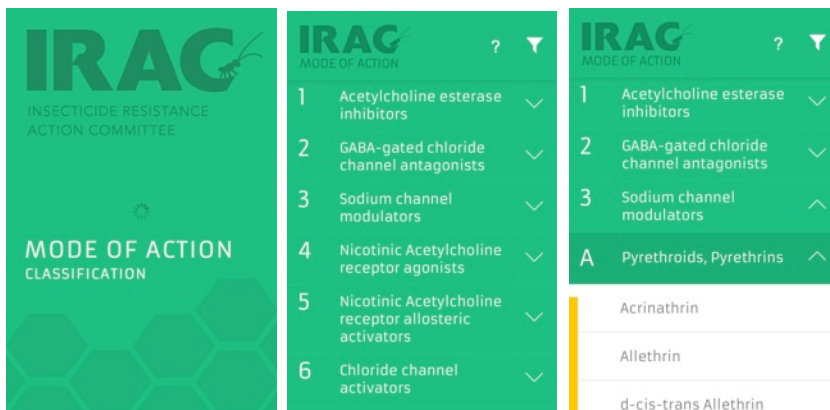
IRAC
INSECTICIDE RESISTANCE ACTION COMMITTEE

MODE OF ACTION
CLASSIFICATION

IRAC
MODE OF ACTION
?

1 Acetylcholine esterase inhibitors
2 GABA-gated chloride channel antagonists
3 Sodium channel modulators
4 Nicotinic Acetylcholine receptor agonists
5 Nicotinic Acetylcholine receptor allosteric activators
6 Chloride channel activators

IRAC
MODE OF ACTION
?

1 Acetylcholine esterase inhibitors
2 GABA-gated chloride channel antagonists
3 Sodium channel modulators
A Pyrethroids, Pyrethrins
Acrinathrin
Allethrin
d-cis-trans Allethrin